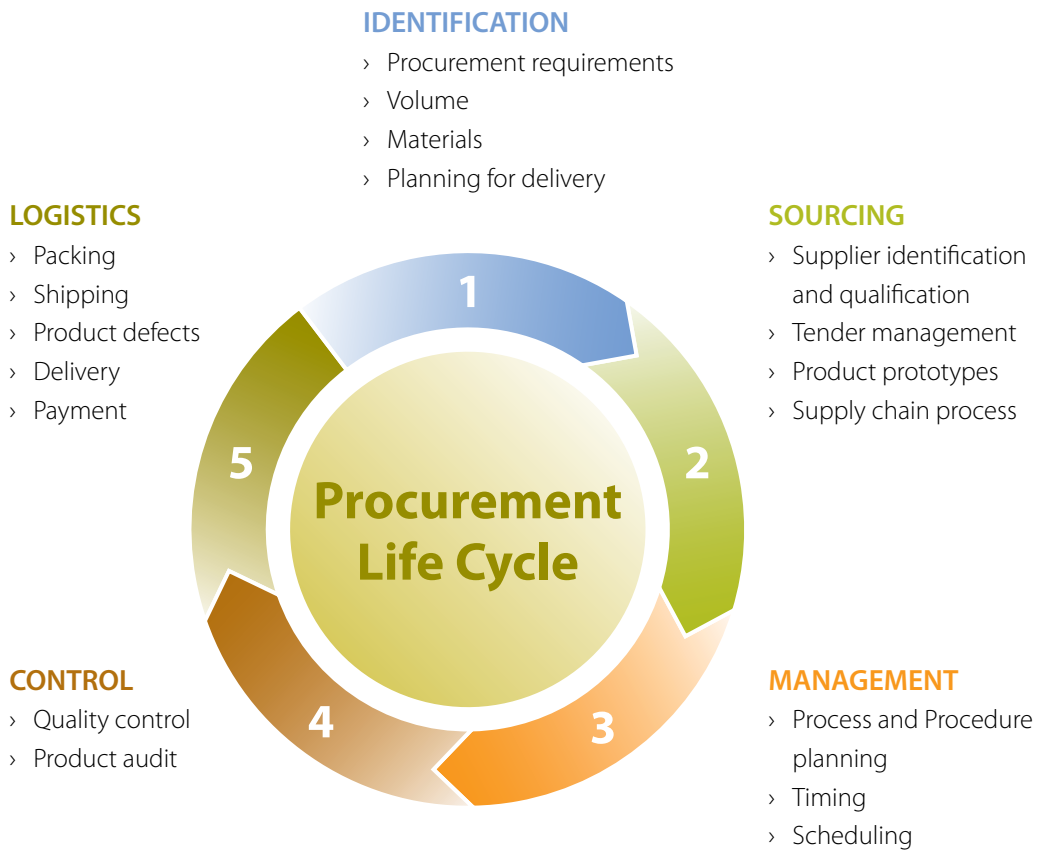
IDENTIFICATION
› Procurement requirements
› Volume
› Materials
› Planning for delivery

LOGISTICS
› Packing
› Shipping
› Product defects
› Delivery
› Payment

SOURCING
› Supplier identification and qualification
› Tender management
› Product prototypes
› Supply chain process

1

2

3

4

5

Procurement Life Cycle

CONTROL
› Quality control
› Product audit

MANAGEMENT
› Process and Procedure planning
› Timing
› Scheduling